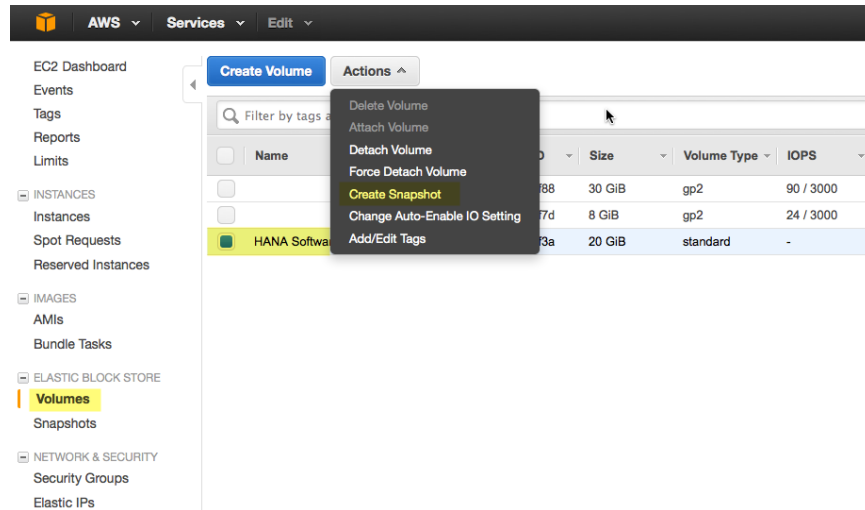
AWS Services Edit

EC2 Dashboard
Events
Tags
Reports
Limits

INSTANCES
Instances
Spot Requests
Reserved Instances

IMAGES
AMIs
Bundle Tasks

ELASTIC BLOCK STORE
Volumes
Snapshots

NETWORK & SECURITY
Security Groups
Elastic IPs

Create Volume
Actions

Delete Volume
Attach Volume
Detach Volume
Force Detach Volume
Create Snapshot
Change Auto-Enable IO Setting
Add/Edit Tags

Filter by tags a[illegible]

| | Name | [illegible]D | Size | Volume Type | IOPS |
|---|---|---|---|---|---|
| | | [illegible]f88 | 30 GiB | gp2 | 90 / 3000 |
| | | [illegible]7d | 8 GiB | gp2 | 24 / 3000 |
| | HANA Softwa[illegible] | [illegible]3a | 20 GiB | standard | - |